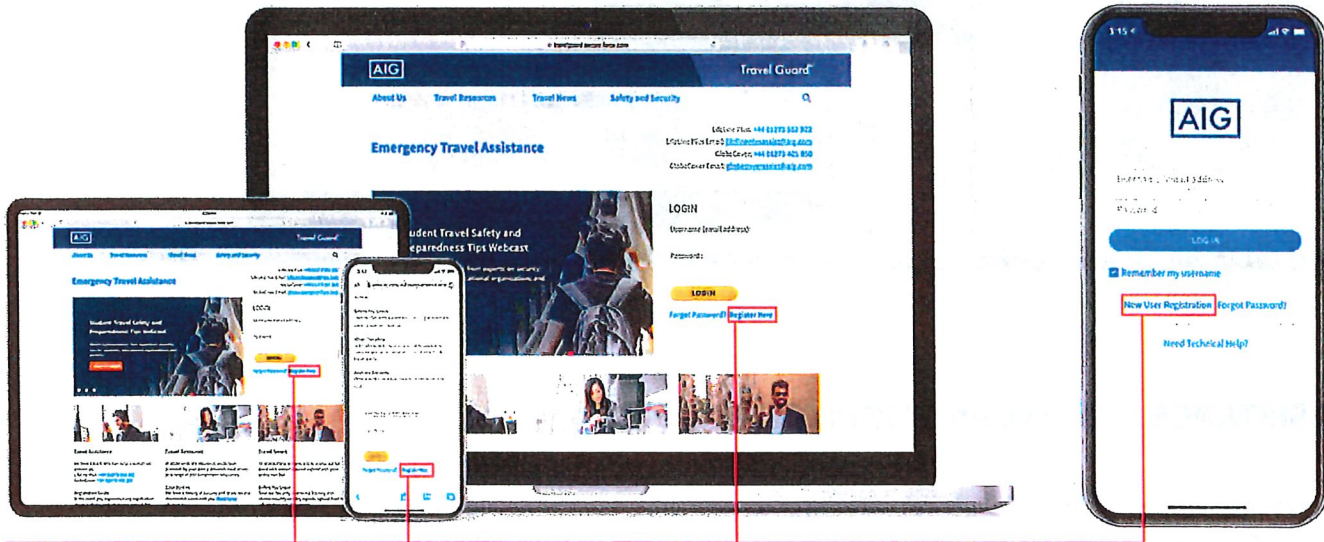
AIG

Travel Guard

About Us
Travel Resources
Travel News
Safety and Security

Emergency Travel Assistance

udent Travel Safety and
eparedness Tips Webcast

LOGIN

Username (email address)

Password

LOGIN

Forgot Password? Register Here

AIG

Travel Guard

Emergency Travel Assistance

LOGIN

Forgot Password? Register Here

Register Here

AIG

Password

LOG IN

Remember my username

New User Registration Forgot Password?

Need Technical Help?